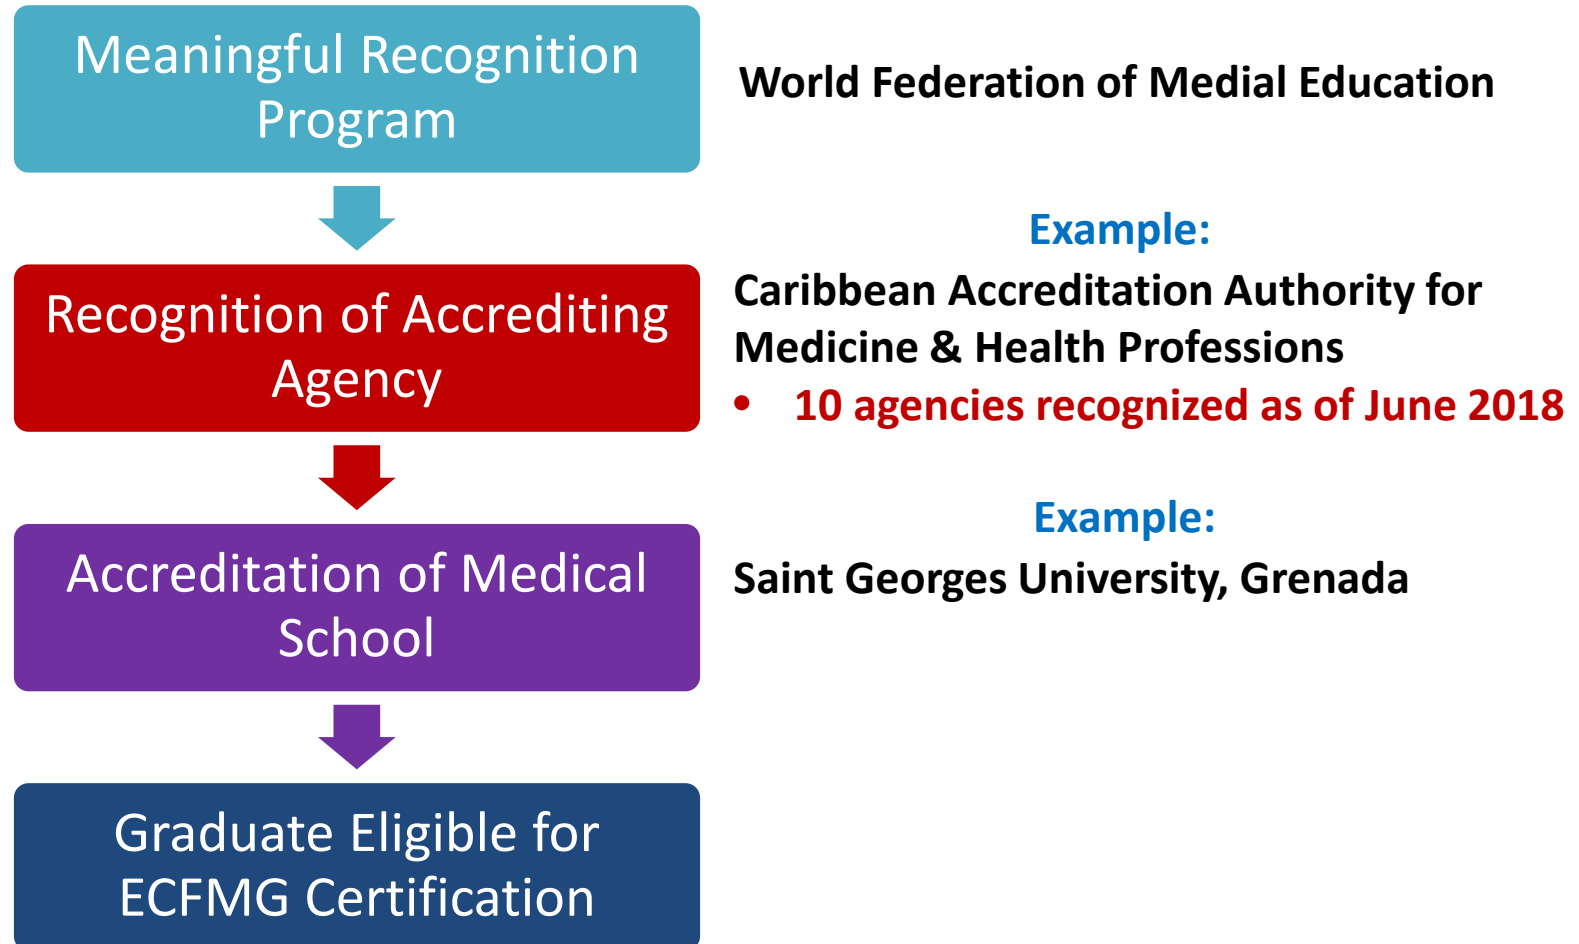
Meaningful Recognition Program

World Federation of Medial Education

Recognition of Accrediting Agency

Example:
Caribbean Accreditation Authority for Medicine & Health Professions
• 10 agencies recognized as of June 2018

Accreditation of Medical School

Example:
Saint Georges University, Grenada

Graduate Eligible for ECFMG Certification